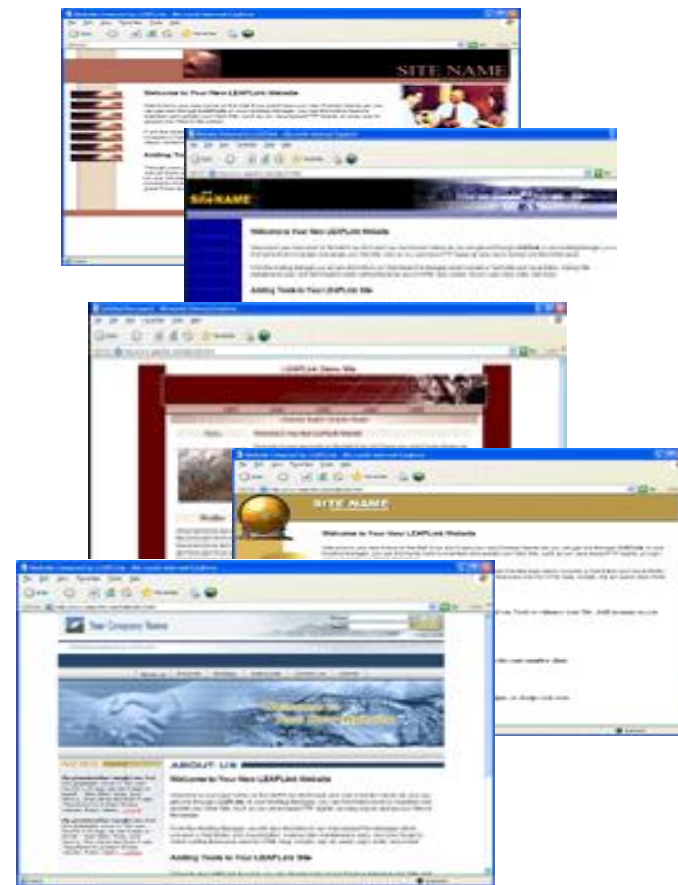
SITE NAME

Welcome to Your New LEAPLink Website

Adding Tools

Site NAME

Welcome to Your New LEAPLink Website

Adding Tools to Your LEAPLink Site

LEAPLink Demo Site

Welcome to Your New LEAPLink Website

SITE NAME

Welcome to Your New LEAPLink Website

Your Company Name

ABOUT US

Welcome to Your New LEAPLink Website

Adding Tools to Your LEAPLink Site